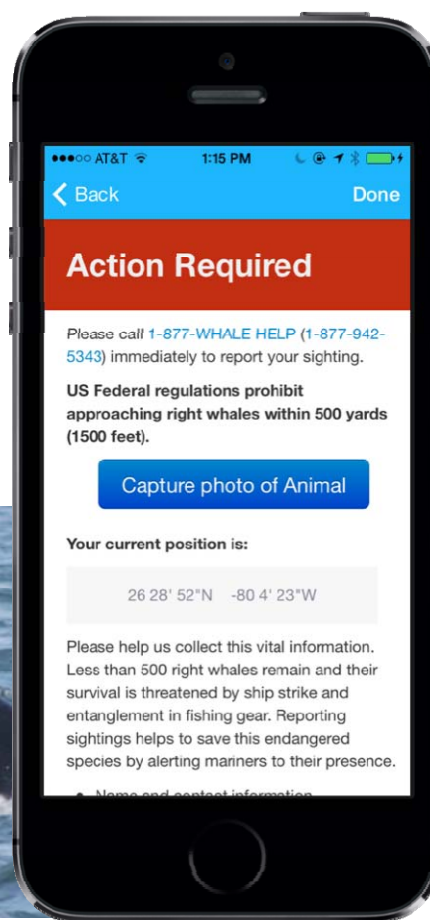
●●●○○ AT&T 1:15 PM

Back

Done

Action Required

Please call 1-877-WHALE HELP (1-877-942-5343) immediately to report your sighting.

US Federal regulations prohibit approaching right whales within 500 yards (1500 feet).

Capture photo of Animal

Your current position is:

26 28' 52"N -80 4' 23"W

Please help us collect this vital information. Less than 500 right whales remain and their survival is threatened by ship strike and entanglement in fishing gear. Reporting sightings helps to save this endangered species by alerting mariners to their presence.

• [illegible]